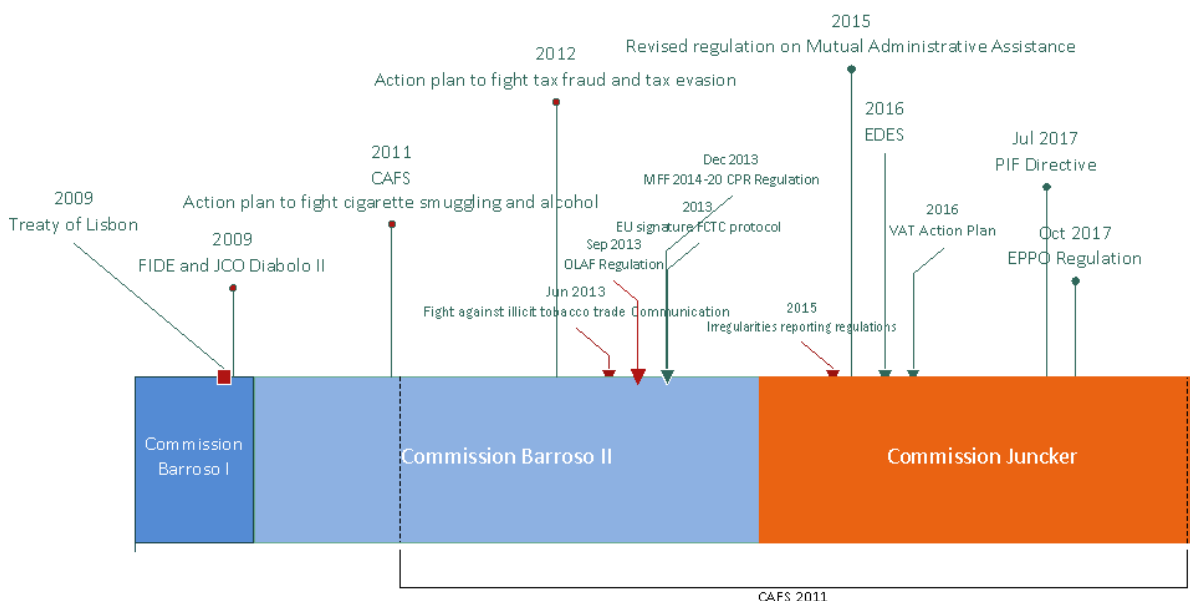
2015
Revised regulation on Mutual Administrative Assistance

2012
Action plan to fight tax fraud and tax evasion

2016
EDES

Jul 2017
PIF Directive

2011
CAFS
Action plan to fight cigarette smuggling and alcohol

Dec 2013
MFF 2014-20 CPR Regulation

2013
EU signature FCTC protocol

2016
VAT Action Plan

Oct 2017
EPPO Regulation

2009
Treaty of Lisbon

2009
FIDE and JCO Diabolo II

Sep 2013
OLAF Regulation

Jun 2013
Fight against illicit tobacco trade Communication

2015
Irregularities reporting regulations

Commission Barroso I

Commission Barroso II

Commission Juncker

CAFS 2011